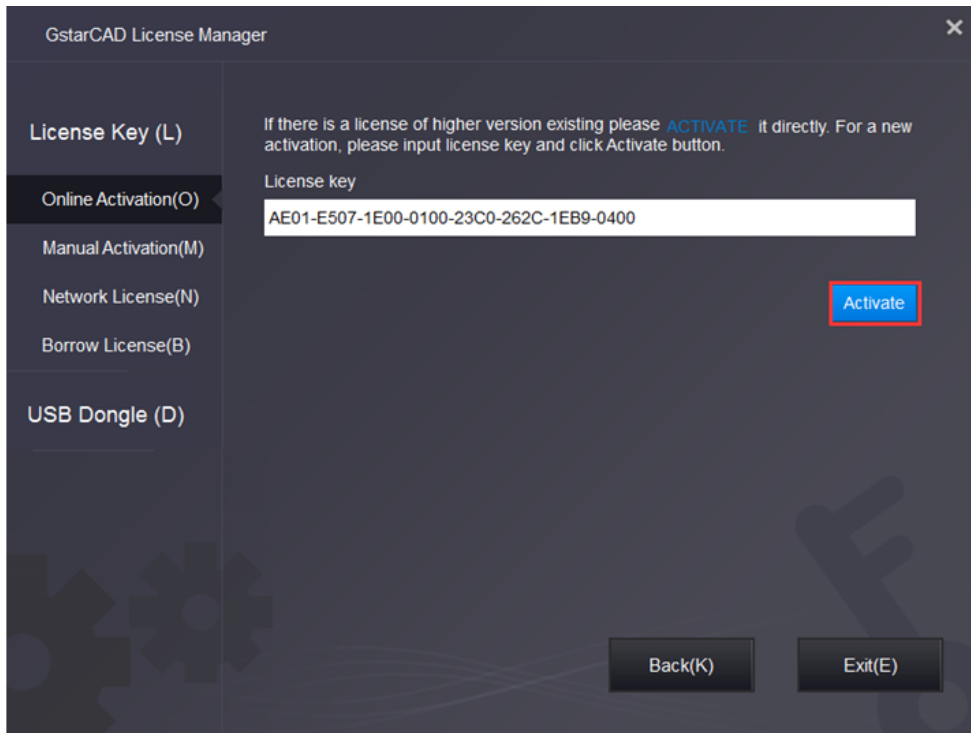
GstarCAD License Manager

×

License Key (L)

Online Activation(O)

Manual Activation(M)

Network License(N)

Borrow License(B)

USB Dongle (D)

If there is a license of higher version existing please ACTIVATE it directly. For a new activation, please input license key and click Activate button.

License key

AE01-E507-1E00-0100-23C0-262C-1EB9-0400

Activate

Back(K)

Exit(E)